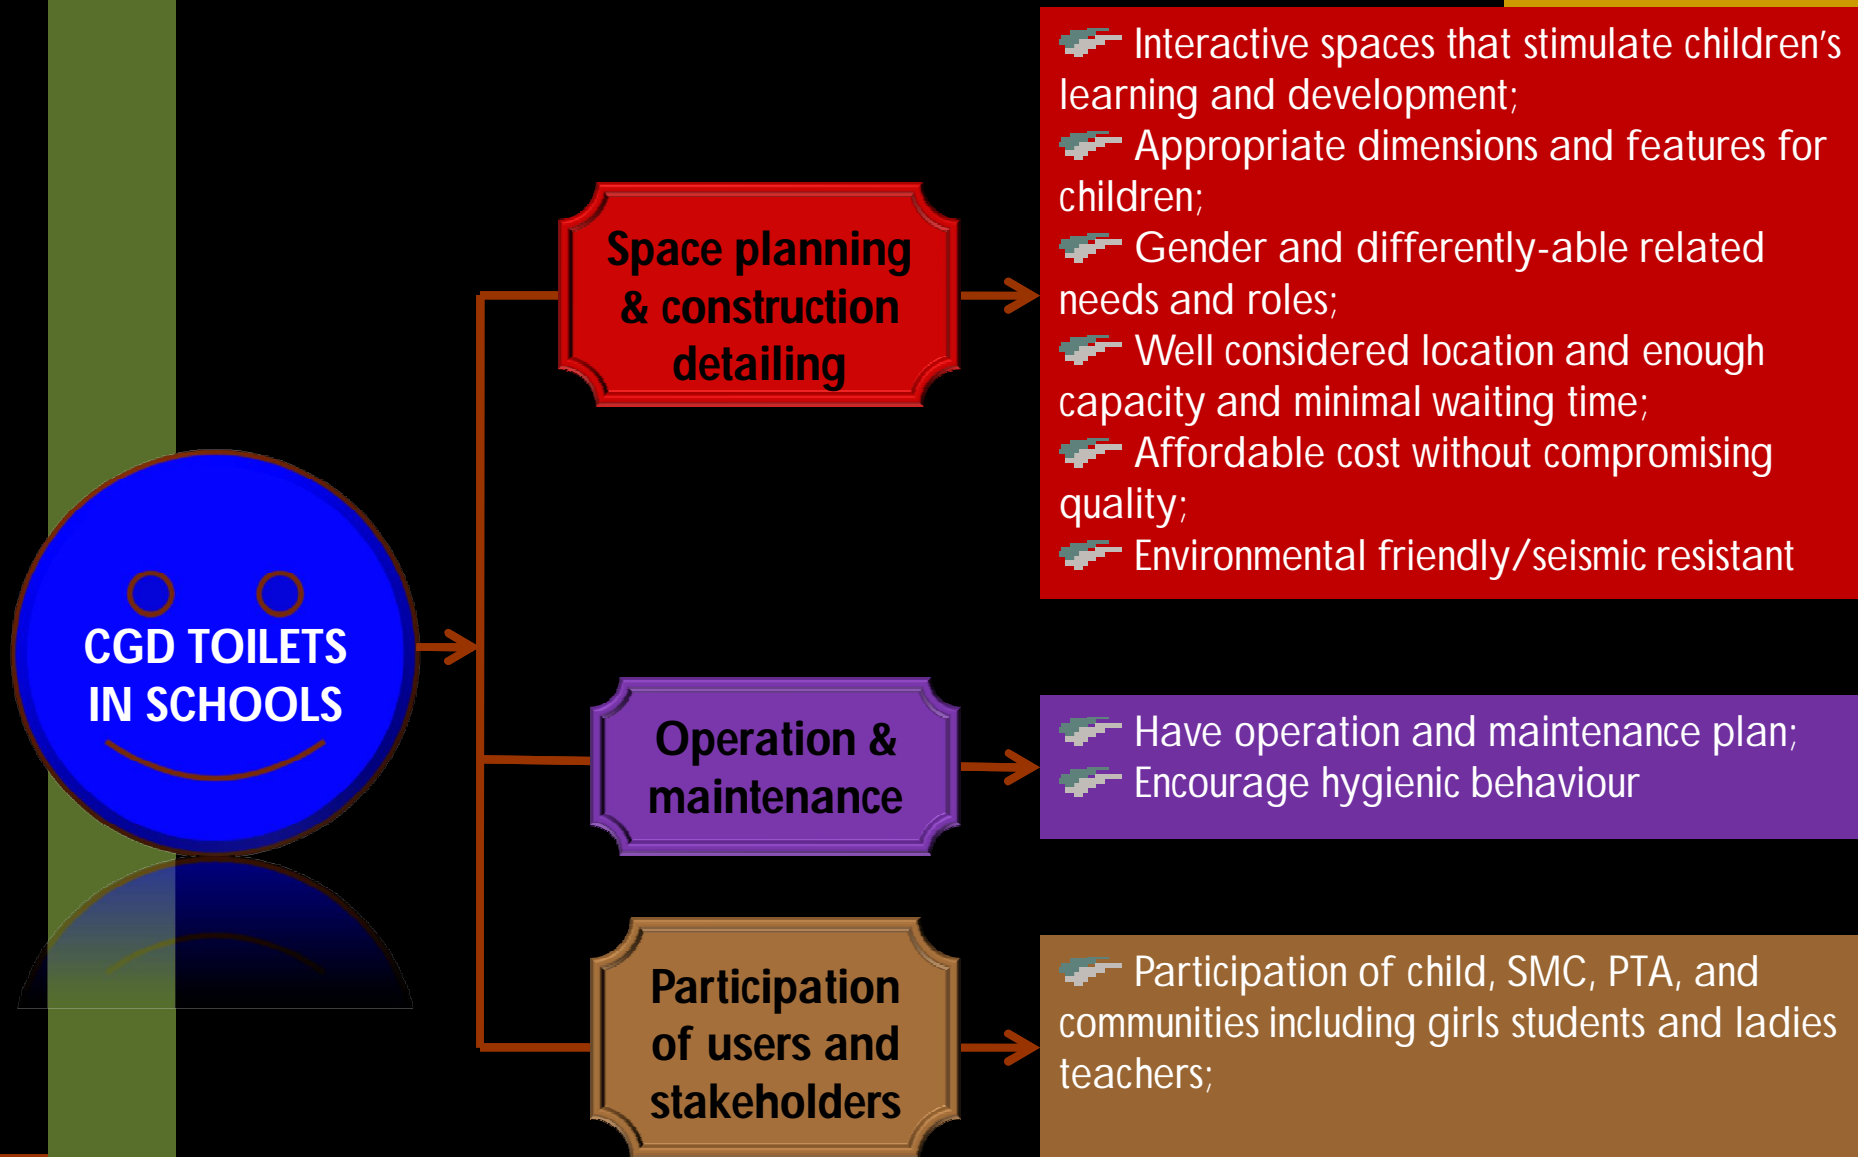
CGD TOILETS IN SCHOOLS

Space planning & construction detailing

Interactive spaces that stimulate children's learning and development;
Appropriate dimensions and features for children;
Gender and differently-able related needs and roles;
Well considered location and enough capacity and minimal waiting time;
Affordable cost without compromising quality;
Environmental friendly/seismic resistant

Operation & maintenance

Have operation and maintenance plan;
Encourage hygienic behaviour

Participation of users and stakeholders

Participation of child, SMC, PTA, and communities including girls students and ladies teachers;